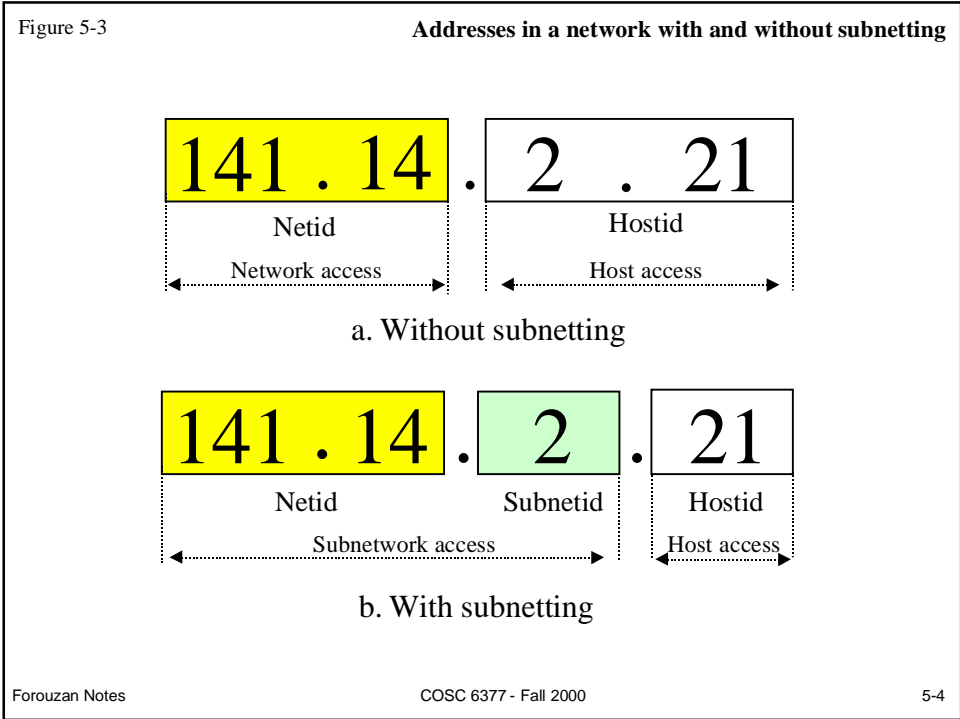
Figure 5-3

**Addresses in a network with and without subnetting**

141 . 14 . 2 . 21

Netid

Hostid

Network access

Host access

a. Without subnetting

141 . 14 . 2 . 21

Netid

Subnetid

Hostid

Subnetwork access

Host access

b. With subnetting

Forouzan Notes

COSC 6377 - Fall 2000

5-4